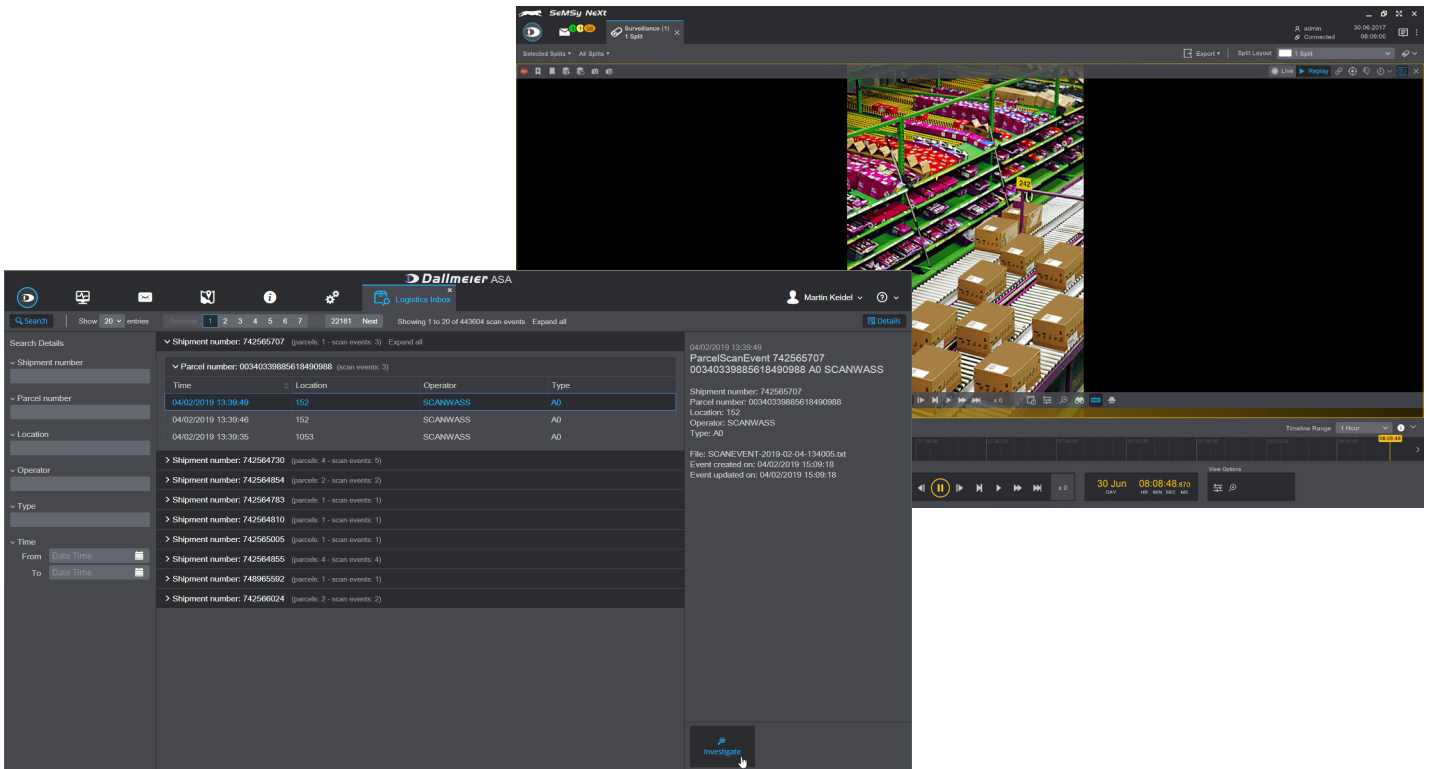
SeMSy NeXt

Surveillance (1)
1 Split

admin
Connected
30.06.2017
08:09:00

Selected Splits ▾ All Splits ▾

Export ▾ Split Layout 1 Split

Live Replay

242

x 0

Timeline Range 1 Hour

08:08:48

x 0

30 Jun
DAY

08:08:48.870
HR MIN SEC MS

View Options

Dallmeier ASA

Logistics Inbox

Martin Keidel

Search Show 20 entries Previous 1 2 3 4 5 6 7 22181 Next Showing 1 to 20 of 443604 scan events Expand all Details

Search Details

Shipment number

Parcel number

Location

Operator

Type

Time
From Date Time
To Date Time

Shipment number: 742565707 (parcels: 1 - scan events: 3) Expand all

Parcel number: 00340339885618490988 (scan events: 3)

| Time | Location | Operator | Type |
|---|---|---|---|
| 04/02/2019 13:39:49 | 152 | SCANWASS | A0 |
| 04/02/2019 13:39:46 | 152 | SCANWASS | A0 |
| 04/02/2019 13:39:35 | 1053 | SCANWASS | A0 |

Shipment number: 742564730 (parcels: 4 - scan events: 5)
Shipment number: 742564854 (parcels: 2 - scan events: 2)
Shipment number: 742564783 (parcels: 1 - scan events: 1)
Shipment number: 742564810 (parcels: 1 - scan events: 1)
Shipment number: 742565005 (parcels: 1 - scan events: 1)
Shipment number: 742564855 (parcels: 4 - scan events: 4)
Shipment number: 748965592 (parcels: 1 - scan events: 1)
Shipment number: 742566024 (parcels: 2 - scan events: 2)

04/02/2019 13:39:49
ParcelScanEvent 742565707 00340339885618490988 A0 SCANWASS

Shipment number: 742565707
Parcel number: 00340339885618490988
Location: 152
Operator: SCANWASS
Type: A0

File: SCANEVENT-2019-02-04-134005.txt
Event created on: 04/02/2019 15:09:18
Event updated on: 04/02/2019 15:09:18

Investigate